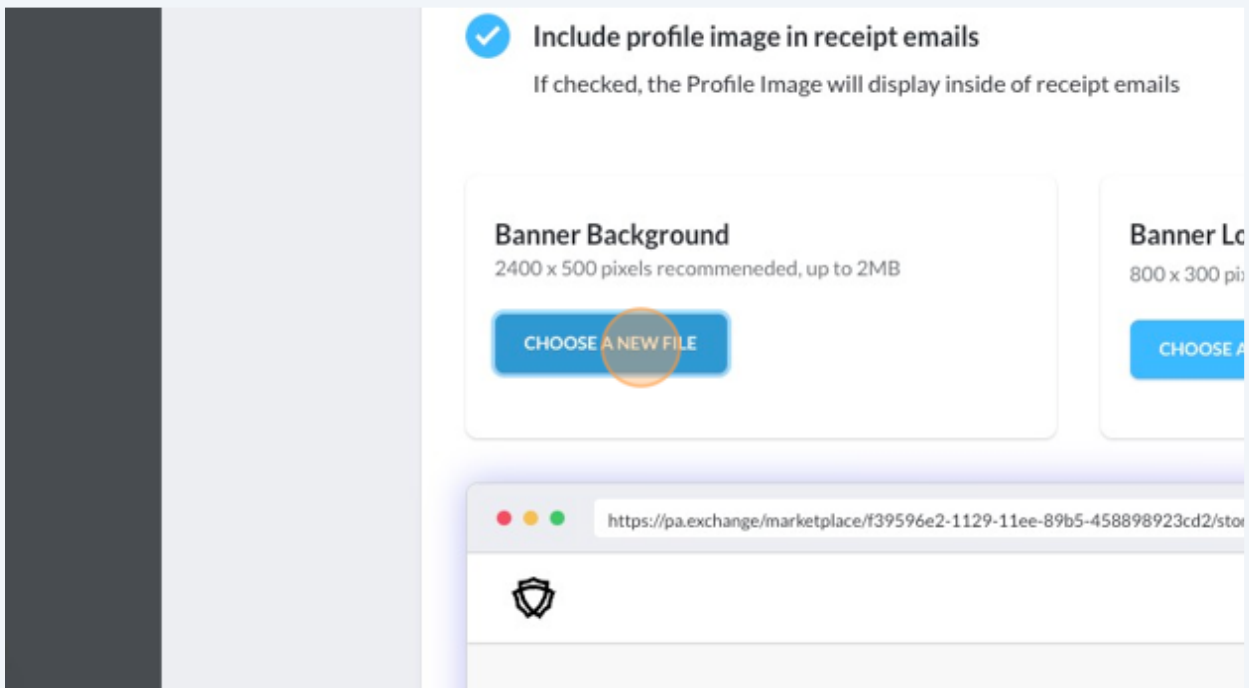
Include profile image in receipt emails

If checked, the Profile Image will display inside of receipt emails

Banner Background

2400 x 500 pixels recommeneded, up to 2MB

CHOOSE A NEW FILE

Banner Lo

800 x 300 pi

CHOOSE A

https://pa.exchange/marketplace/f39596e2-1129-11ee-89b5-458898923cd2/sto